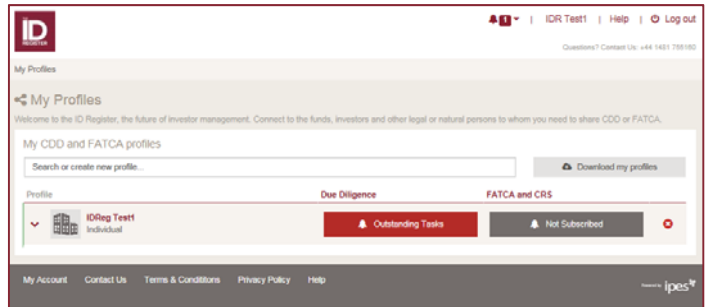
ID REGISTER

1 | IDR Test1 | Help | Log out

Questions? Contact Us: +44 1481 786160

My Profiles

My Profiles

Welcome to the ID Register, the future of investor management. Connect to the funds, investors and other legal or natural persons to whom you need to share CDD or FATCA.

My CDD and FATCA profiles

Search or create new profile...

Download my profiles

| Profile | Due Diligence | FATCA and CRS |
|---|---|---|
| IDReg Test1 Individual | Outstanding Tasks | Not Subscribed |

My Account Contact Us Terms & Conditions Privacy Policy Help

Powered by ipes